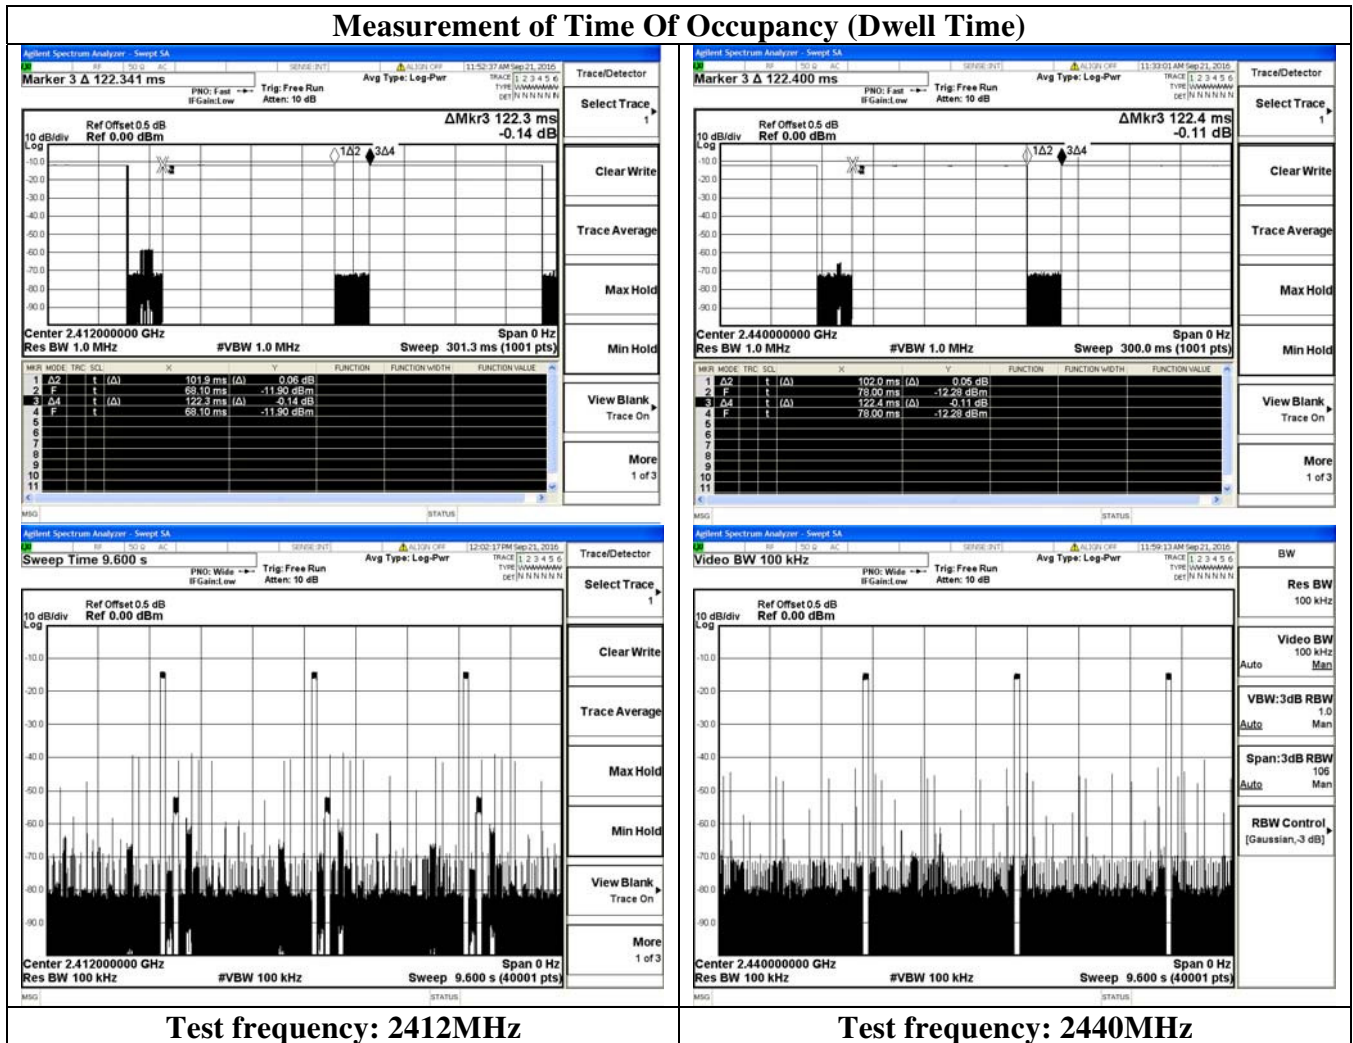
Measurement of Time Of Occupancy (Dwell Time)

Agilent Spectrum Analyzer - Swept SA
RF 50 Ω AC SENSE:INT ALIGN OFF 11:52:37 AM Sep 21, 2016
Marker 3 Δ 122.341 ms
PNO: Fast IFGain:Low Trig: Free Run Atten: 10 dB Avg Type: Log-Pwr TRACE 1 2 3 4 5 6 TYPE DET N N N N N N
Ref Offset 0.5 dB
10 dB/div Ref 0.00 dBm
ΔMkr3 122.3 ms -0.14 dB
Log
-10.0 -20.0 -30.0 -40.0 -50.0 -60.0 -70.0 -80.0 -90.0
1Δ2 3Δ4
Center 2.412000000 GHz Span 0 Hz
Res BW 1.0 MHz #VBW 1.0 MHz Sweep 301.3 ms (1001 pts)

| MKR | MODE | TRC | SCL | X | | Y | FUNCTION | FUNCTION WIDTH | FUNCTION VALUE |
|---|---|---|---|---|---|---|---|---|---|
| 1 | Δ2 | 1 | t (Δ) | 101.9 ms | (Δ) | 0.06 dB | | | |
| 2 | F | 1 | t | 68.10 ms | | -11.90 dBm | | | |
| 3 | Δ4 | 1 | t (Δ) | 122.3 ms | (Δ) | -0.14 dB | | | |
| 4 | F | 1 | t | 68.10 ms | | -11.90 dBm | | | |
| 5 | | | | | | | | | |
| 6 | | | | | | | | | |
| 7 | | | | | | | | | |
| 8 | | | | | | | | | |
| 9 | | | | | | | | | |
| 10 | | | | | | | | | |
| 11 | | | | | | | | | |

MSG STATUS
Trace/Detector
Select Trace 1
Clear Write
Trace Average
Max Hold
Min Hold
View Blank Trace On
More 1 of 3

Agilent Spectrum Analyzer - Swept SA
RF 50 Ω AC SENSE:INT ALIGN OFF 11:33:01 AM Sep 21, 2016
Marker 3 Δ 122.400 ms
PNO: Fast IFGain:Low Trig: Free Run Atten: 10 dB Avg Type: Log-Pwr TRACE 1 2 3 4 5 6 TYPE DET N N N N N N
Ref Offset 0.5 dB
10 dB/div Ref 0.00 dBm
ΔMkr3 122.4 ms -0.11 dB
Log
-10.0 -20.0 -30.0 -40.0 -50.0 -60.0 -70.0 -80.0 -90.0
1Δ2 3Δ4
Center 2.440000000 GHz Span 0 Hz
Res BW 1.0 MHz #VBW 1.0 MHz Sweep 300.0 ms (1001 pts)

| MKR | MODE | TRC | SCL | X | | Y | FUNCTION | FUNCTION WIDTH | FUNCTION VALUE |
|---|---|---|---|---|---|---|---|---|---|
| 1 | Δ2 | 1 | t (Δ) | 102.0 ms | (Δ) | 0.06 dB | | | |
| 2 | F | 1 | t | 78.00 ms | | -12.28 dBm | | | |
| 3 | Δ4 | 1 | t (Δ) | 122.4 ms | (Δ) | -0.11 dB | | | |
| 4 | F | 1 | t | 78.00 ms | | -12.28 dBm | | | |
| 5 | | | | | | | | | |
| 6 | | | | | | | | | |
| 7 | | | | | | | | | |
| 8 | | | | | | | | | |
| 9 | | | | | | | | | |
| 10 | | | | | | | | | |
| 11 | | | | | | | | | |

MSG STATUS
Trace/Detector
Select Trace 1
Clear Write
Trace Average
Max Hold
Min Hold
View Blank Trace On
More 1 of 3

Agilent Spectrum Analyzer - Swept SA
RF 50 Ω AC SENSE:INT ALIGN OFF 12:02:17 PM Sep 21, 2016
Sweep Time 9.600 s
PNO: Wide IFGain:Low Trig: Free Run Atten: 10 dB Avg Type: Log-Pwr TRACE 1 2 3 4 5 6 TYPE DET N N N N N N
Ref Offset 0.5 dB
10 dB/div Ref 0.00 dBm
Log
-10.0 -20.0 -30.0 -40.0 -50.0 -60.0 -70.0 -80.0 -90.0
Center 2.412000000 GHz Span 0 Hz
Res BW 100 kHz #VBW 100 kHz Sweep 9.600 s (40001 pts)
MSG STATUS
Trace/Detector
Select Trace 1
Clear Write
Trace Average
Max Hold
Min Hold
View Blank Trace On
More 1 of 3

Agilent Spectrum Analyzer - Swept SA
RF 50 Ω AC SENSE:INT ALIGN OFF 11:59:13 AM Sep 21, 2016
Video BW 100 kHz
PNO: Wide IFGain:Low Trig: Free Run Atten: 10 dB Avg Type: Log-Pwr TRACE 1 2 3 4 5 6 TYPE DET N N N N N N
Ref Offset 0.5 dB
10 dB/div Ref 0.00 dBm
Log
-10.0 -20.0 -30.0 -40.0 -50.0 -60.0 -70.0 -80.0 -90.0
Center 2.440000000 GHz Span 0 Hz
Res BW 100 kHz #VBW 100 kHz Sweep 9.600 s (40001 pts)
MSG STATUS
BW
Res BW 100 kHz
Video BW 100 kHz Auto Man
VBW:3dB RBW 1.0 Auto Man
Span:3dB RBW 106 Auto Man
RBW Control [Gaussian,-3 dB]

Test frequency: 2412MHz
Test frequency: 2440MHz